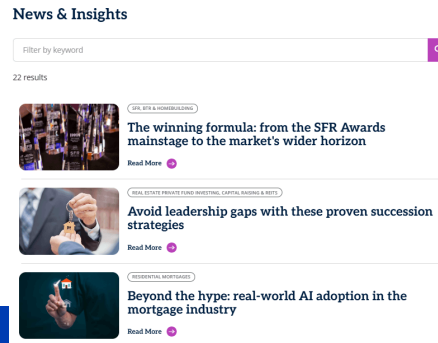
News & Insights

Filter by keyword

22 results

SFR, BTR & HOMEBUILDING

The winning formula: from the SFR Awards mainstage to the market's wider horizon

Read More

REAL ESTATE PRIVATE FUND INVESTING, CAPITAL RAISING & REITS

Avoid leadership gaps with these proven succession strategies

Read More

RESIDENTIAL MORTGAGES

Beyond the hype: real-world AI adoption in the mortgage industry

Read More